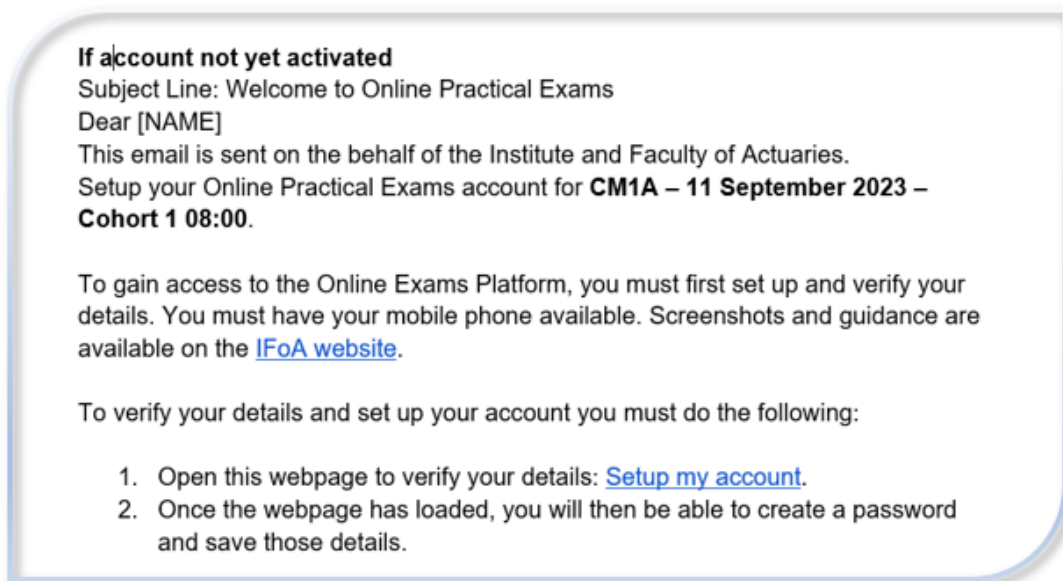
**If account not yet activated**
Subject Line: Welcome to Online Practical Exams
Dear [NAME]
This email is sent on the behalf of the Institute and Faculty of Actuaries.
Setup your Online Practical Exams account for **CM1A – 11 September 2023 – Cohort 1 08:00**.

To gain access to the Online Exams Platform, you must first set up and verify your details. You must have your mobile phone available. Screenshots and guidance are available on the IFoA website.

To verify your details and set up your account you must do the following:

1. Open this webpage to verify your details: Setup my account.
2. Once the webpage has loaded, you will then be able to create a password and save those details.